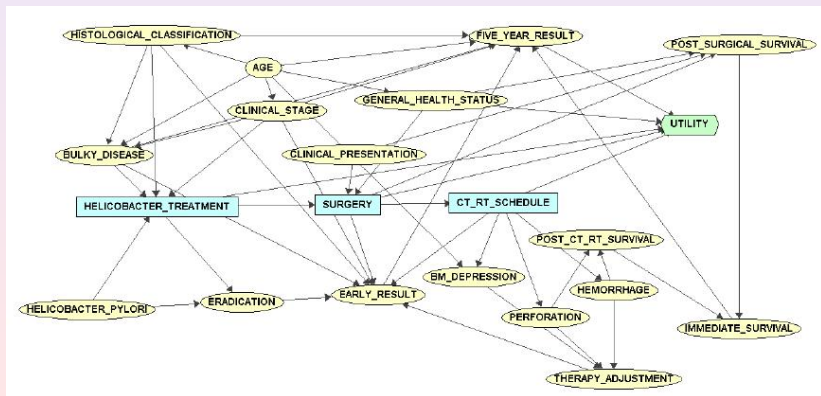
HISTOLOGICAL_CLASSIFICATION
FIVE_YEAR_RESULT
POST_SURGICAL_SURVIVAL
AGE
CLINICAL_STAGE
GENERAL_HEALTH_STATUS
UTILITY
BULKY_DISEASE
CLINICAL_PRESENTATION
HELICOBACTER_TREATMENT
SURGERY
CT_RT_SCHEDULE
POST_CT_RT_SURVIVAL
BM_DEPRESSION
HEMORRHAGE
HELICOBACTER_PYLORI
ERADICATION
EARLY_RESULT
PERFORATION
IMMEDIATE_SURVIVAL
THERAPY_ADJUSTMENT